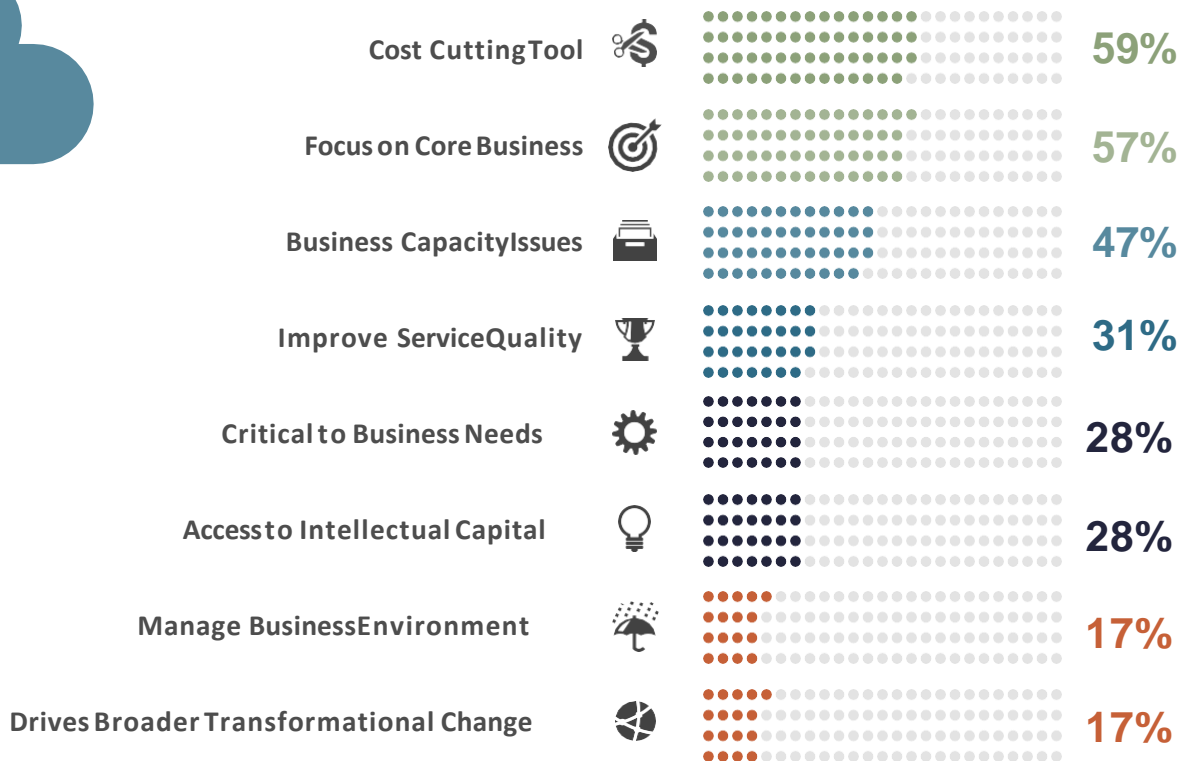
Cost CuttingTool 59%

Focus on Core Business 57%

Business CapacityIssues 47%

Improve ServiceQuality 31%

Critical to Business Needs 28%

Accessto Intellectual Capital 28%

Manage BusinessEnvironment 17%

Drives Broader Transformational Change 17%